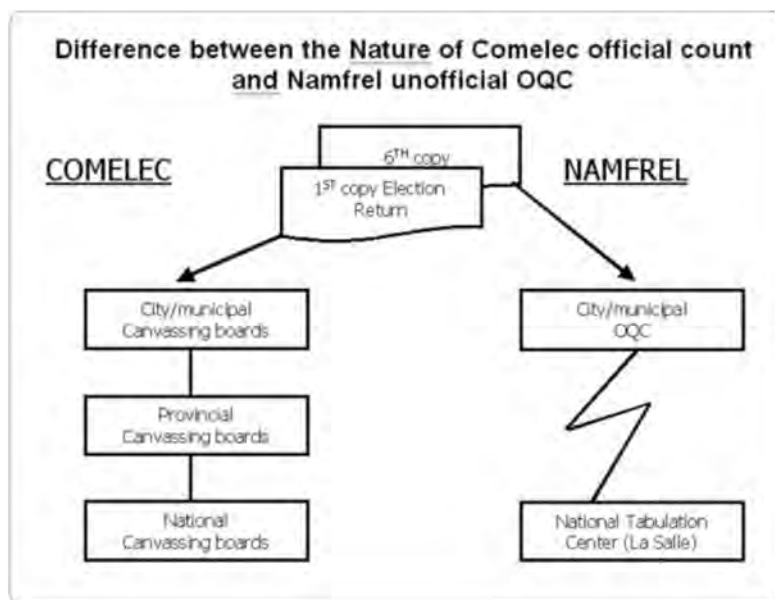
Difference between the Nature of Comelec official count and Namfrel unofficial OQC

COMELEC

$6^{TH}$ copy

$1^{ST}$ copy Election Return

NAMFREL

City/municipal Canvassing boards

Provincial Canvassing boards

National Canvassing boards

City/municipal OQC

National Tabulation Center (La Salle)